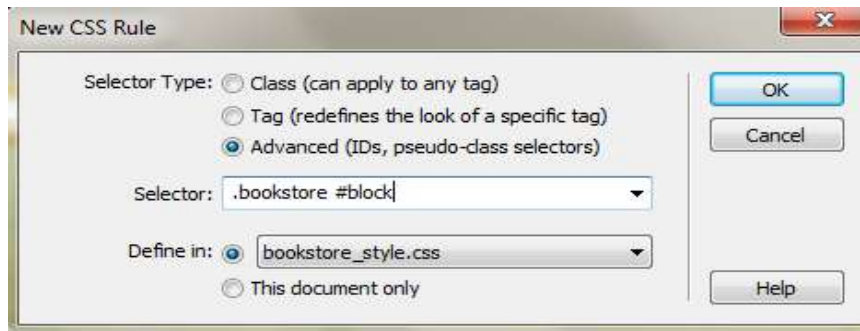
New CSS Rule

Selector Type: Class (can apply to any tag)
Tag (redefines the look of a specific tag)
Advanced (IDs, pseudo-class selectors)

Selector: .bookstore #block

Define in: bookstore_style.css
This document only

OK
Cancel
Help